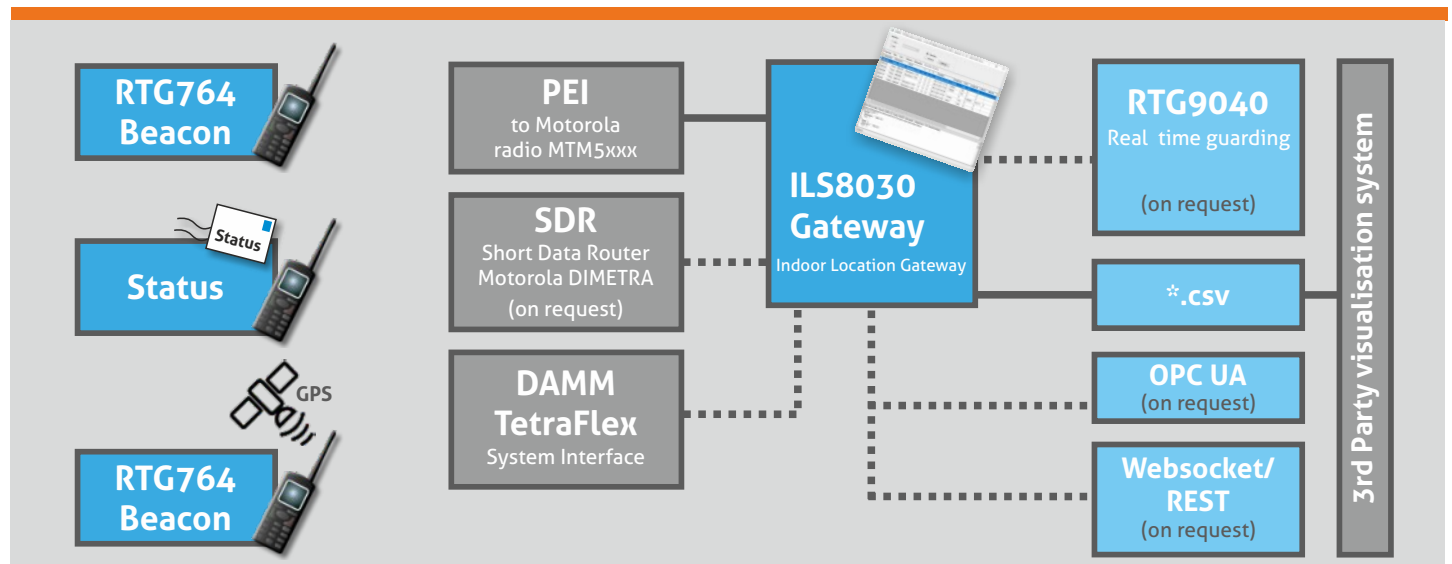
RTG764 Beacon

Status

Status

GPS

RTG764 Beacon

PEI
to Motorola radio MTM5xxx

SDR
Short Data Router Motorola DIMETRA
(on request)

DAMM TetraFlex
System Interface

ILS8030 Gateway
Indoor Location Gateway

RTG9040
Real time guarding
(on request)

*.csv

OPC UA
(on request)

Websocket/ REST
(on request)

3rd Party visualisation system